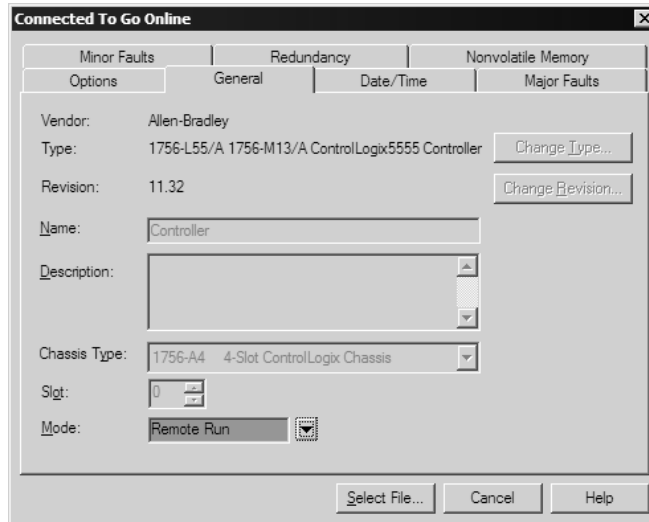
Connected To Go Online

Minor Faults | Redundancy | Nonvolatile Memory
Options | General | Date/Time | Major Faults

Vendor: Allen-Bradley
Type: 1756-L55/A 1756-M13/A ControlLogix5555 Controller
Change Type...
Revision: 11.32
Change Revision...
Name: Controller
Description:
Chassis Type: 1756-A4 4-Slot ControlLogix Chassis
Slot: 0
Mode: Remote Run

Select File... Cancel Help